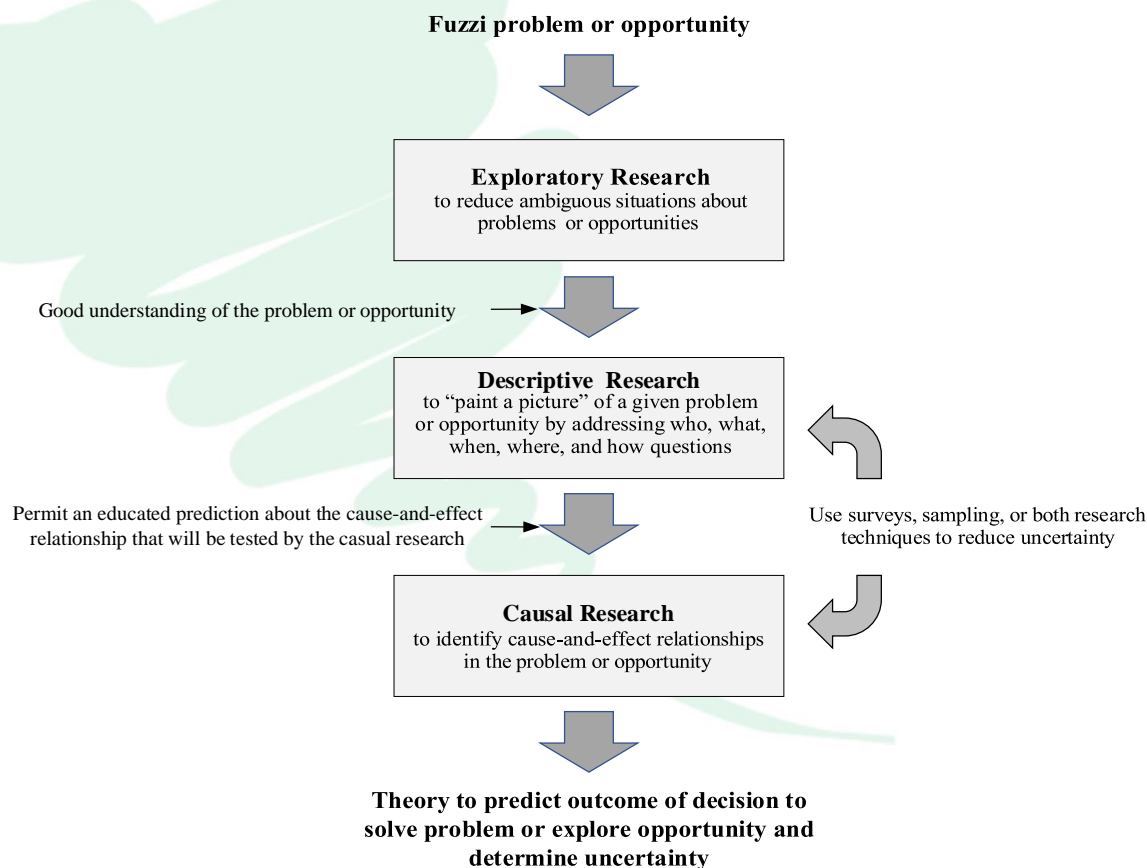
Fuzzi problem or opportunity

Exploratory Research
to reduce ambiguous situations about problems or opportunities

Good understanding of the problem or opportunity

Descriptive Research
to "paint a picture" of a given problem or opportunity by addressing who, what, when, where, and how questions

Permit an educated prediction about the cause-and-effect relationship that will be tested by the casual research

Use surveys, sampling, or both research techniques to reduce uncertainty

Causal Research
to identify cause-and-effect relationships in the problem or opportunity

Theory to predict outcome of decision to solve problem or explore opportunity and determine uncertainty